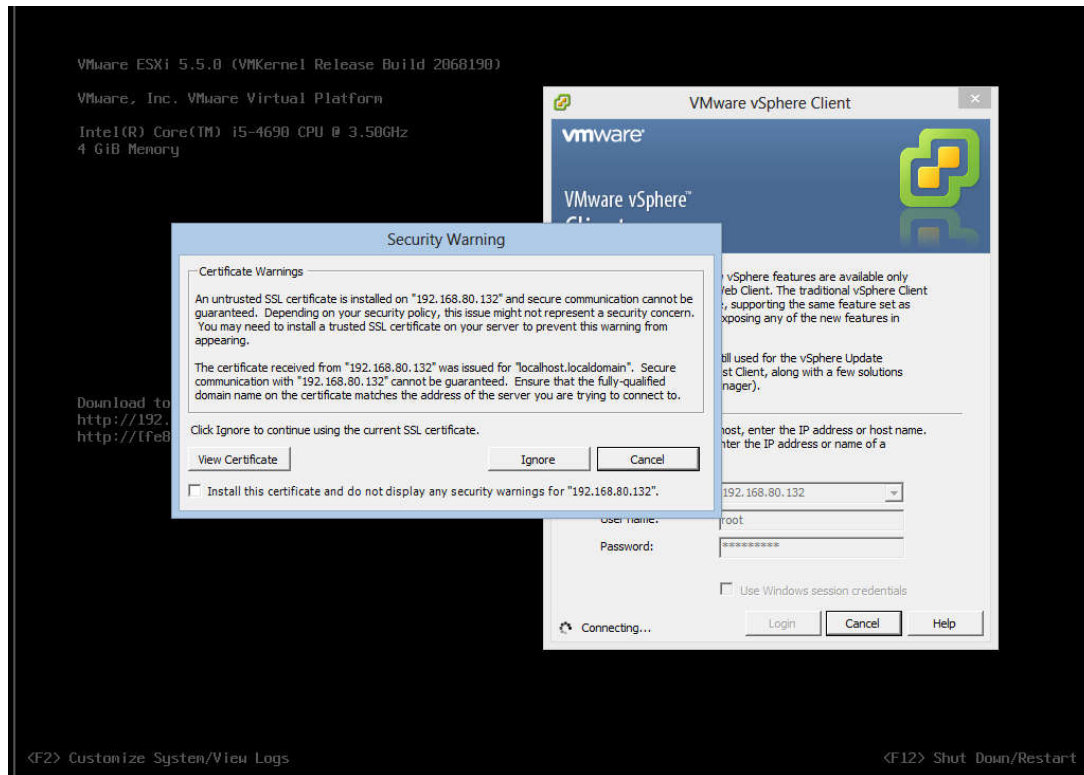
VMware ESXi 5.5.0 (VMKernel Release Build 2068190)

VMware, Inc. VMware Virtual Platform

Intel(R) Core(TM) i5-4690 CPU @ 3.50GHz
4 GiB Memory

Download to
http://192.
http://[fe8

VMware vSphere Client

vmware

VMware vSphere™ Client

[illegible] vSphere features are available only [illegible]eb Client. The traditional vSphere Client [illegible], supporting the same feature set as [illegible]xposing any of the new features in

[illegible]till used for the vSphere Update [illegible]st Client, along with a few solutions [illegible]nager).

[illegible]ost, enter the IP address or host name. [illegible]nter the IP address or name of a

192.168.80.132

User name: root

Password: *********

Use Windows session credentials

Connecting...

Login

Cancel

Help

Security Warning

Certificate Warnings

An untrusted SSL certificate is installed on "192.168.80.132" and secure communication cannot be guaranteed. Depending on your security policy, this issue might not represent a security concern. You may need to install a trusted SSL certificate on your server to prevent this warning from appearing.

The certificate received from "192.168.80.132" was issued for "localhost.localdomain". Secure communication with "192.168.80.132" cannot be guaranteed. Ensure that the fully-qualified domain name on the certificate matches the address of the server you are trying to connect to.

Click Ignore to continue using the current SSL certificate.

View Certificate

Ignore

Cancel

Install this certificate and do not display any security warnings for "192.168.80.132".

<F2> Customize System/View Logs

<F12> Shut Down/Restart